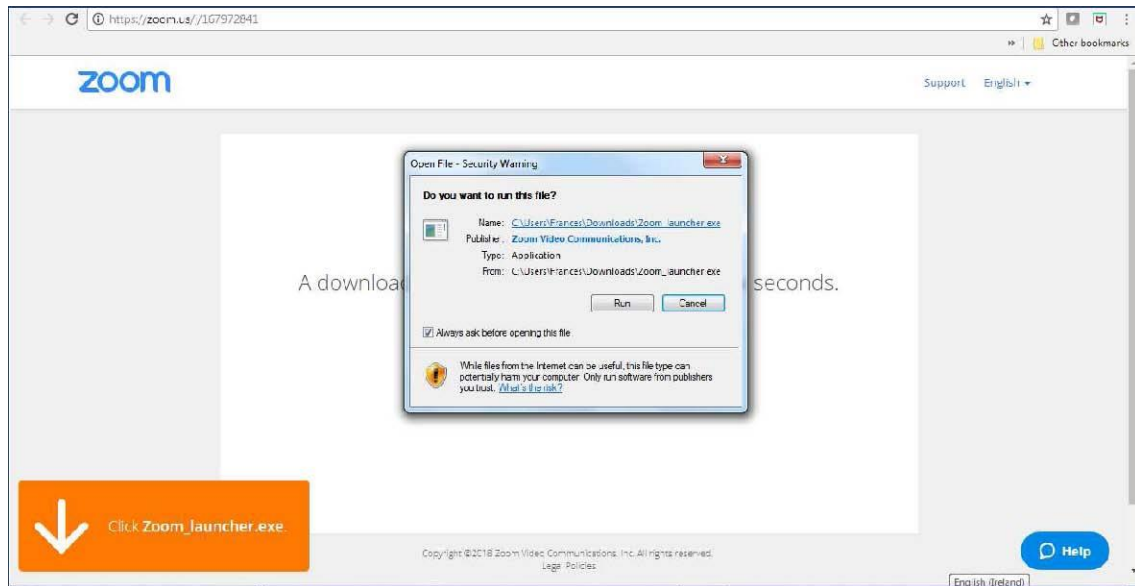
https://zoom.us//167972841

» Other bookmarks

zoom

Support English ▾

Open File - Security Warning

Do you want to run this file?

Name: C:\Users\Frances\Downloads\Zoom_launcher.exe
Publisher: Zoom Video Communications, Inc.
Type: Application
From: C:\Users\Frances\Downloads\Zoom_launcher.exe

Run Cancel

Always ask before opening this file

While files from the Internet can be useful, this file type can potentially harm your computer. Only run software from publishers you trust. What's the risk?

A downloa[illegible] seconds.

Click Zoom_launcher.exe

Copyright ©2018 Zoom Video Communications, Inc. All rights reserved.
Legal Policies

Help

English (Ireland)